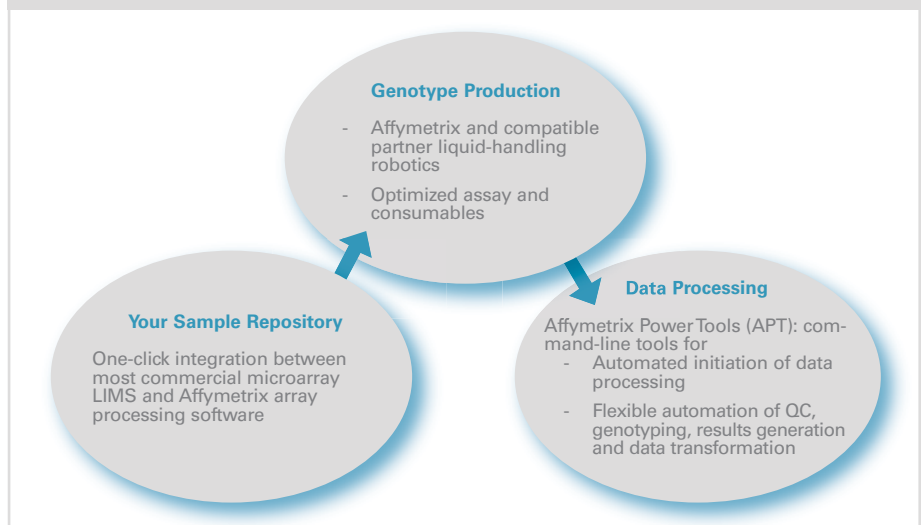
Genotype Production

- Affymetrix and compatible partner liquid-handling robotics
- Optimized assay and consumables

Data Processing

Affymetrix Power Tools (APT): command-line tools for
- Automated initiation of data processing
- Flexible automation of QC, genotyping, results generation and data transformation

Your Sample Repository

One-click integration between most commercial microarray LIMS and Affymetrix array processing software